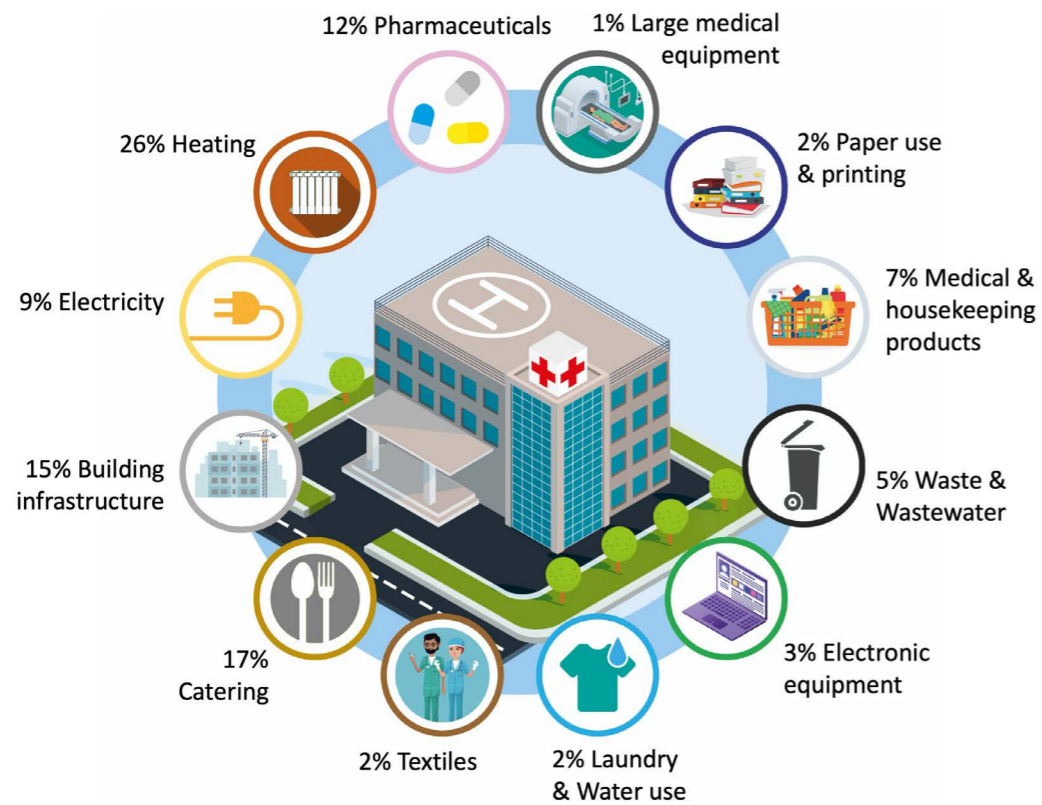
12% Pharmaceuticals

1% Large medical equipment

2% Paper use & printing

7% Medical & housekeeping products

5% Waste & Wastewater

3% Electronic equipment

2% Laundry & Water use

2% Textiles

17% Catering

15% Building infrastructure

9% Electricity

26% Heating